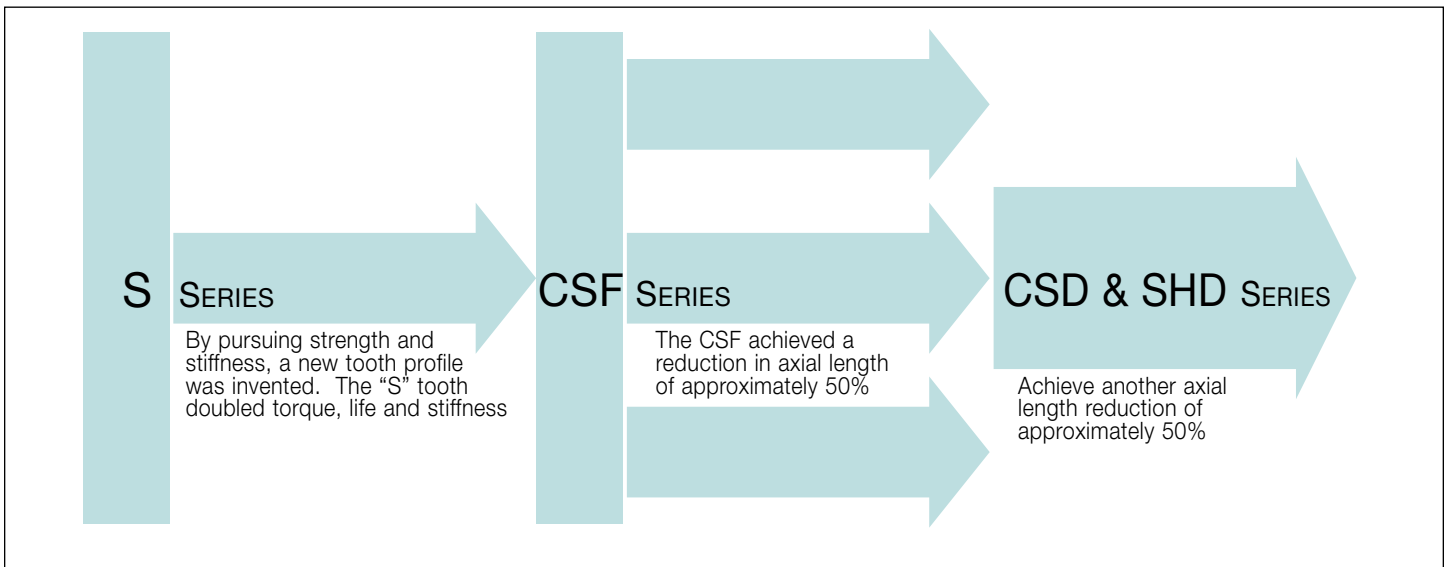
S Series

By pursuing strength and stiffness, a new tooth profile was invented. The “S” tooth doubled torque, life and stiffness

CSF Series

The CSF achieved a reduction in axial length of approximately 50%

CSD & SHD Series

Achieve another axial length reduction of approximately 50%